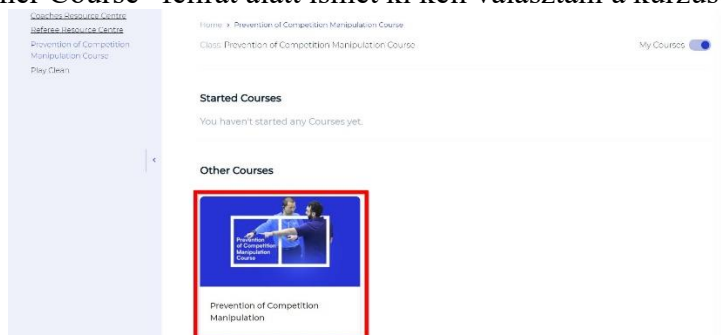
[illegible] Course" fenrat alatt ismét ki kell választani a kurzus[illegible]

Coaches Resource Centre
Referee Resource Centre
Prevention of Competition Manipulation Course
Play Clean

Home > Prevention of Competition Manipulation Course
Class: Prevention of Competition Manipulation Course
My Courses

Started Courses
You haven't started any Courses yet.

Other Courses

Prevention of Competition Manipulation Course

Prevention of Competition Manipulation